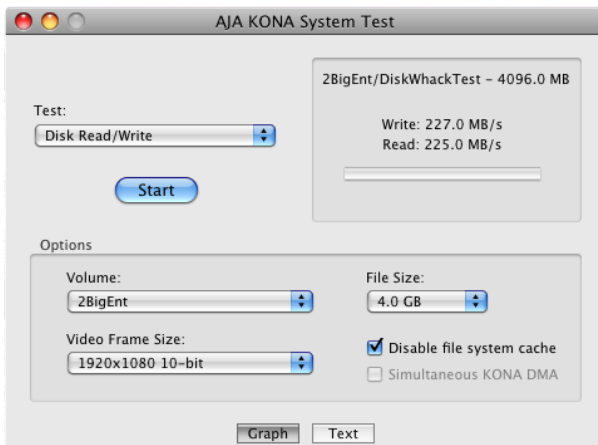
AJA KONA System Test

Test:
Disk Read/Write

Start

2BigEnt/DiskWhackTest - 4096.0 MB

Write: 227.0 MB/s
Read: 225.0 MB/s

Options

Volume:
2BigEnt

File Size:
4.0 GB

Video Frame Size:
1920x1080 10-bit

Disable file system cache

Simultaneous KONA DMA

Graph
Text